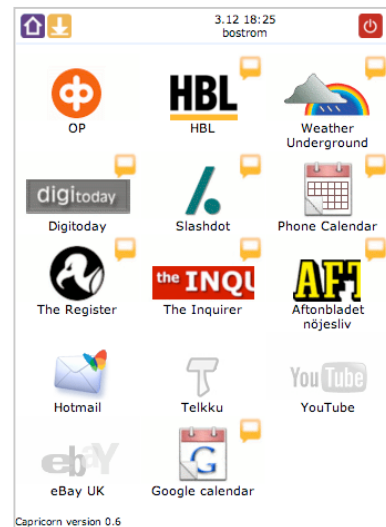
3.12 18:25
bostrom

OP

HBL
HBL

Weather Underground

digitoday
Digitoday

Slashdot

Phone Calendar

The Register

the INQU
The Inquirer

AFT
Aftonbladet nöjesliv

Hotmail

Telkku

YouTube
YouTube

ebay
eBay UK

G
Google calendar

Capricorn version 0.6